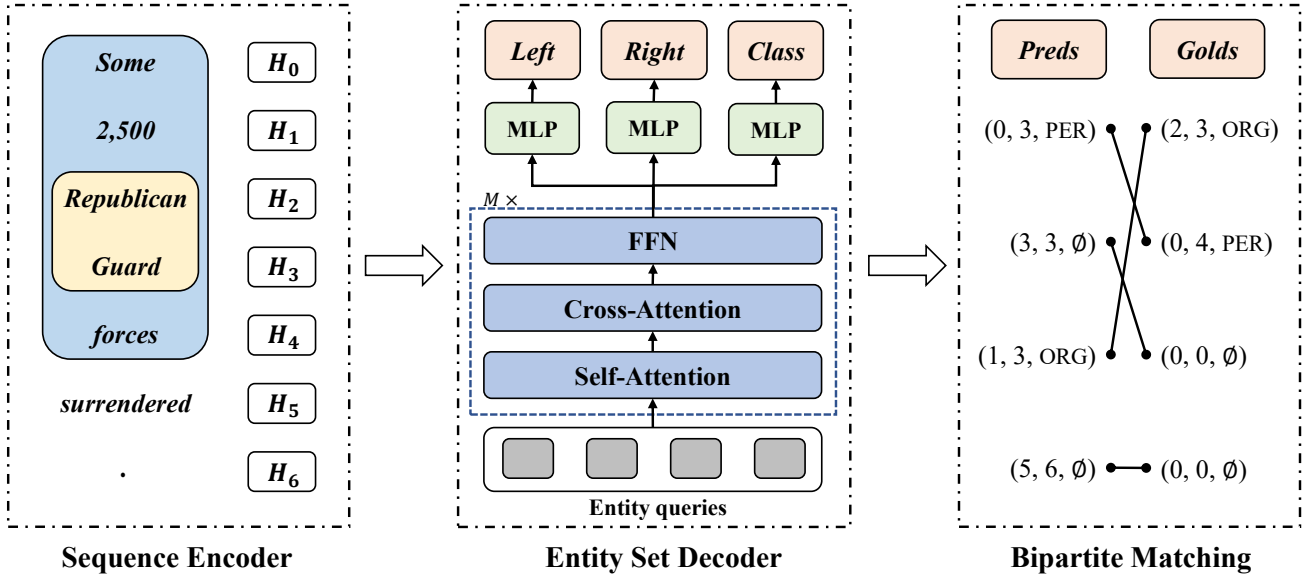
Some

2,500

Republican

Guard

forces

surrendered

.

$H_0$

$H_1$

$H_2$

$H_3$

$H_4$

$H_5$

$H_6$

Sequence Encoder

Left

Right

Class

MLP

MLP

MLP

$M \times$

FFN

Cross-Attention

Self-Attention

Entity queries

Entity Set Decoder

Preds

Golds

(0, 3, PER)

(2, 3, ORG)

(3, 3, $\emptyset$)

(0, 4, PER)

(1, 3, ORG)

(0, 0, $\emptyset$)

(5, 6, $\emptyset$)

(0, 0, $\emptyset$)

Bipartite Matching